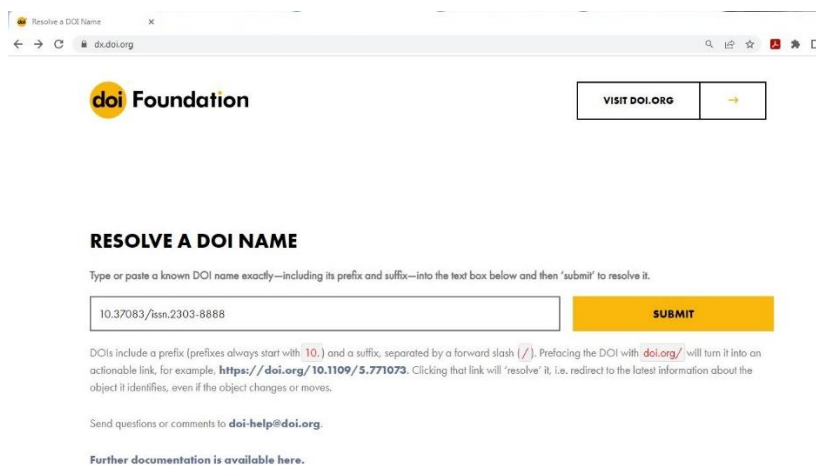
Resolve a DOI Name ×

dx.doi.org

doi Foundation

VISIT DOI.ORG →

RESOLVE A DOI NAME

Type or paste a known DOI name exactly—including its prefix and suffix—into the text box below and then 'submit' to resolve it.

10.37083/issn.2303-8888

SUBMIT

DOIs include a prefix (prefixes always start with 10.) and a suffix, separated by a forward slash (/). Prefacing the DOI with doi.org/ will turn it into an actionable link, for example, https://doi.org/10.1109/5.771073. Clicking that link will 'resolve' it, i.e. redirect to the latest information about the object it identifies, even if the object changes or moves.

Send questions or comments to doi-help@doi.org.

Further documentation is available here.